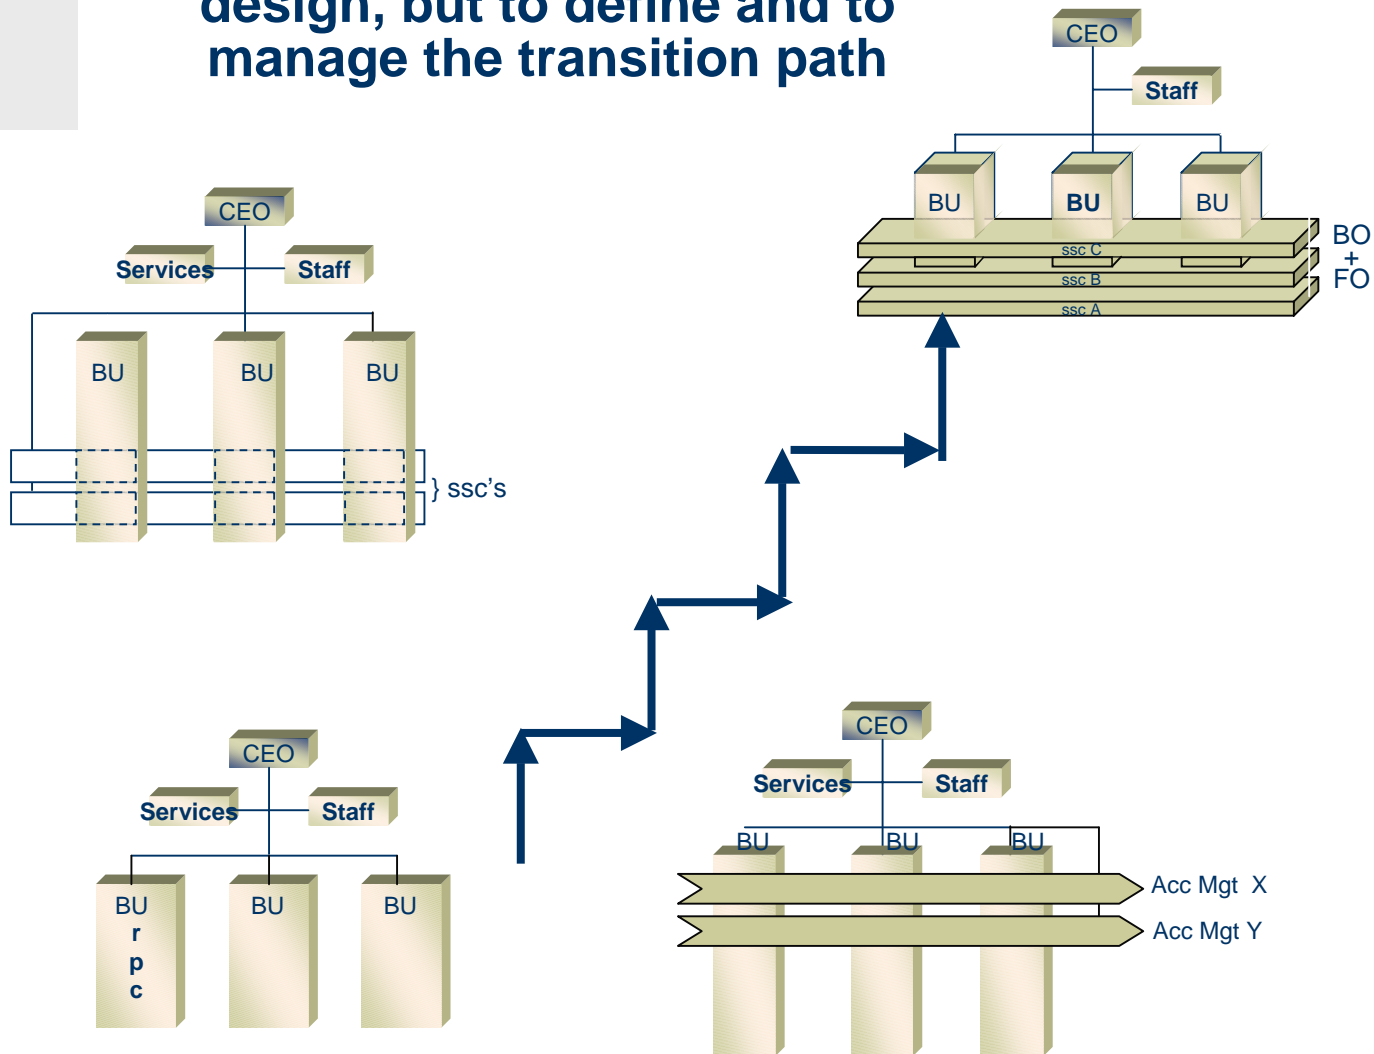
design, but to define and to manage the transition path

CEO
Staff
BU
BU
BU
ssc C
ssc B
ssc A
BO
+
FO

CEO
Services
Staff
BU
BU
BU
} ssc's

CEO
Services
Staff
BU
r
p
c
BU
BU

CEO
Services
Staff
BU
BU
BU
Acc Mgt X
Acc Mgt Y